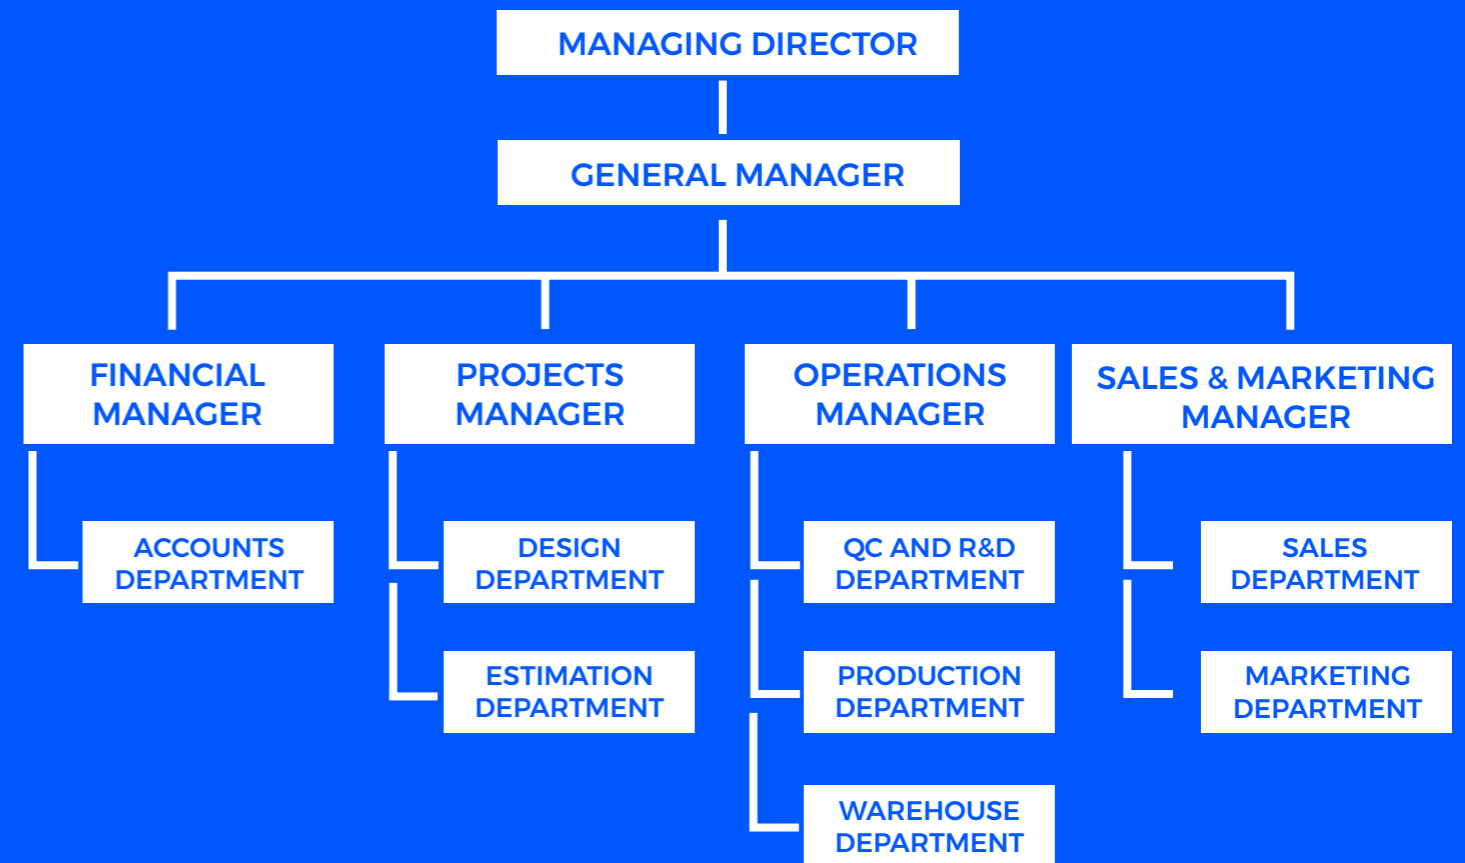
MANAGING DIRECTOR

GENERAL MANAGER

FINANCIAL MANAGER

ACCOUNTS DEPARTMENT

PROJECTS MANAGER

DESIGN DEPARTMENT

ESTIMATION DEPARTMENT

OPERATIONS MANAGER

QC AND R&D DEPARTMENT

PRODUCTION DEPARTMENT

WAREHOUSE DEPARTMENT

SALES & MARKETING MANAGER

SALES DEPARTMENT

MARKETING DEPARTMENT